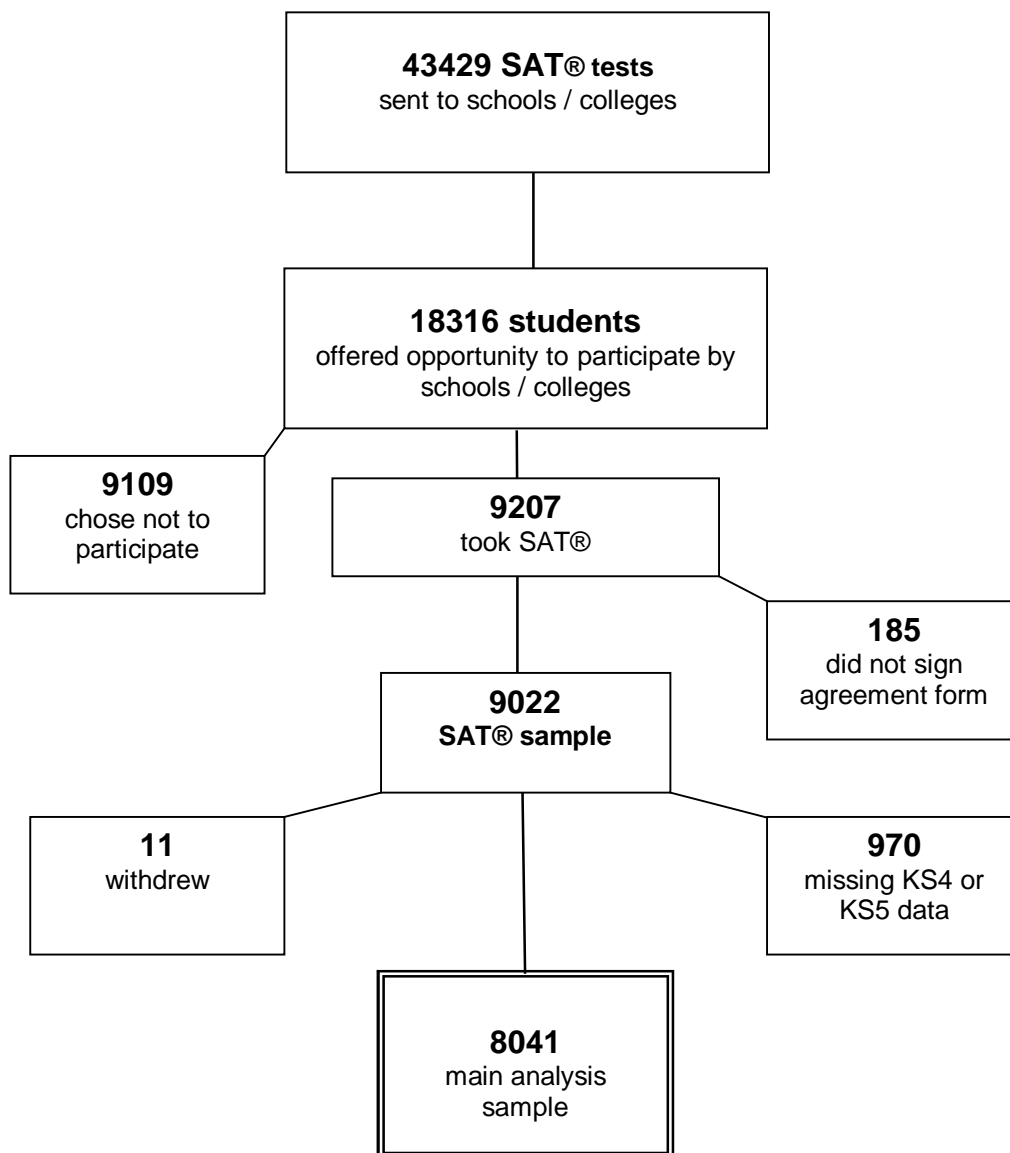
**43429 SAT® tests**
sent to schools / colleges

**18316 students**
offered opportunity to participate by schools / colleges

**9109**
chose not to participate

**9207**
took SAT®

**185**
did not sign agreement form

**9022**
**SAT® sample**

**11**
withdrew

**970**
missing KS4 or KS5 data

**8041**
main analysis sample